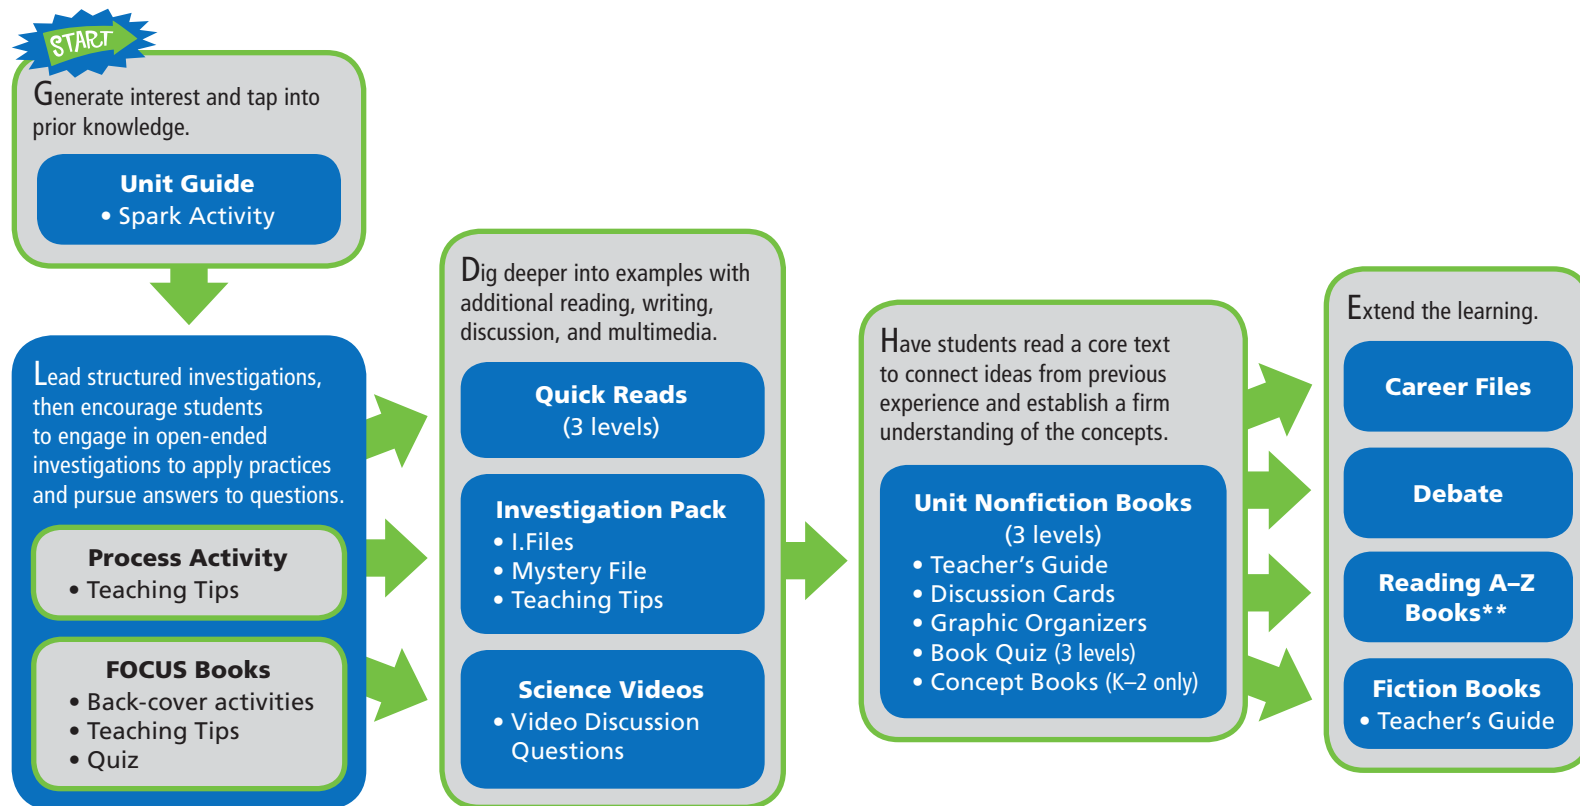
START

Generate interest and tap into prior knowledge.

Unit Guide
• Spark Activity

Lead structured investigations, then encourage students to engage in open-ended investigations to apply practices and pursue answers to questions.

Process Activity
• Teaching Tips

FOCUS Books
• Back-cover activities
• Teaching Tips
• Quiz

Dig deeper into examples with additional reading, writing, discussion, and multimedia.

Quick Reads
(3 levels)

Investigation Pack
• I.Files
• Mystery File
• Teaching Tips

Science Videos
• Video Discussion Questions

Have students read a core text to connect ideas from previous experience and establish a firm understanding of the concepts.

Unit Nonfiction Books
(3 levels)
• Teacher's Guide
• Discussion Cards
• Graphic Organizers
• Book Quiz (3 levels)
• Concept Books (K–2 only)

Extend the learning.

Career Files

Debate

Reading A–Z Books**

Fiction Books
• Teacher's Guide